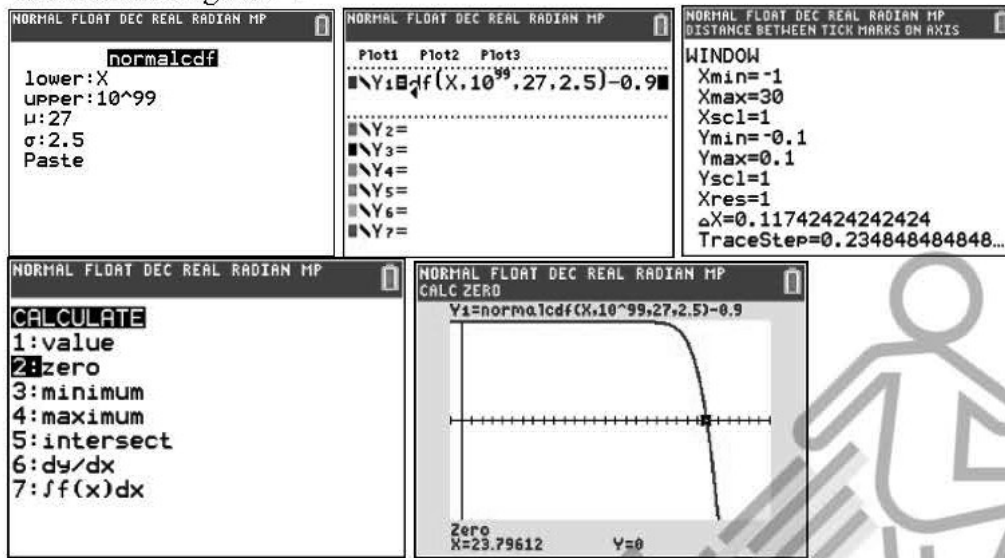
NORMAL FLOAT DEC REAL RADIAN MP

normalcdf
lower:X
upper:10^99
μ:27
σ:2.5
Paste

NORMAL FLOAT DEC REAL RADIAN MP

Plot1 Plot2 Plot3
$\backslash Y_1$=cdf(X,$10^{99}$,27,2.5)−0.9
$\backslash Y_2$=
$\backslash Y_3$=
$\backslash Y_4$=
$\backslash Y_5$=
$\backslash Y_6$=
$\backslash Y_7$=

NORMAL FLOAT DEC REAL RADIAN MP
DISTANCE BETWEEN TICK MARKS ON AXIS

WINDOW
Xmin=-1
Xmax=30
Xscl=1
Ymin=-0.1
Ymax=0.1
Yscl=1
Xres=1
$\Delta$X=0.11742424242424
TraceStep=0.234848484848...

NORMAL FLOAT DEC REAL RADIAN MP

CALCULATE
1:value
2:zero
3:minimum
4:maximum
5:intersect
6:dy/dx
7:∫f(x)dx

NORMAL FLOAT DEC REAL RADIAN MP
CALC ZERO
Y1=normalcdf(X,10^99,27,2.5)-0.9

Zero
X=23.79612 Y=0